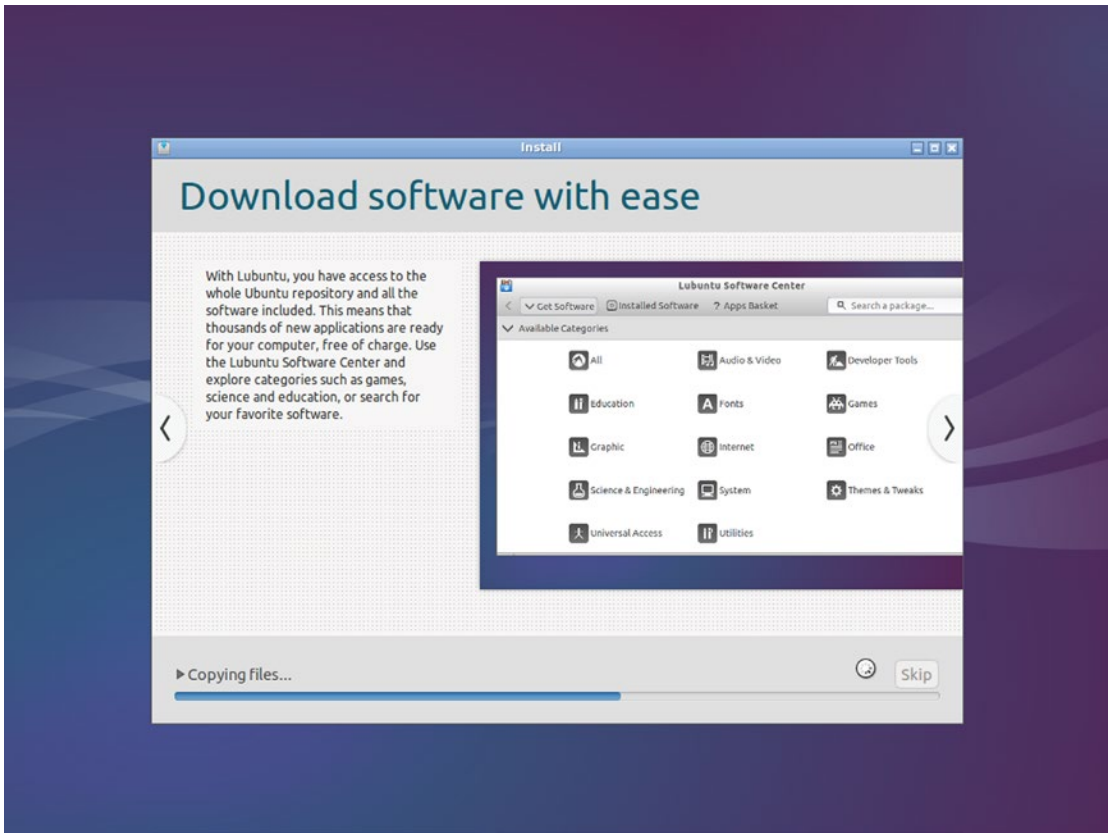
Install

Download software with ease

With Lubuntu, you have access to the whole Ubuntu repository and all the software included. This means that thousands of new applications are ready for your computer, free of charge. Use the Lubuntu Software Center and explore categories such as games, science and education, or search for your favorite software.

Lubuntu Software Center

Get Software | Installed Software | ? Apps Basket | Search a package...

Available Categories

| All | Audio & Video | Developer Tools |
|---|---|---|
| Education | Fonts | Games |
| Graphic | Internet | Office |
| Science & Engineering | System | Themes & Tweaks |
| Universal Access | Utilities | |

▶ Copying files...

Skip